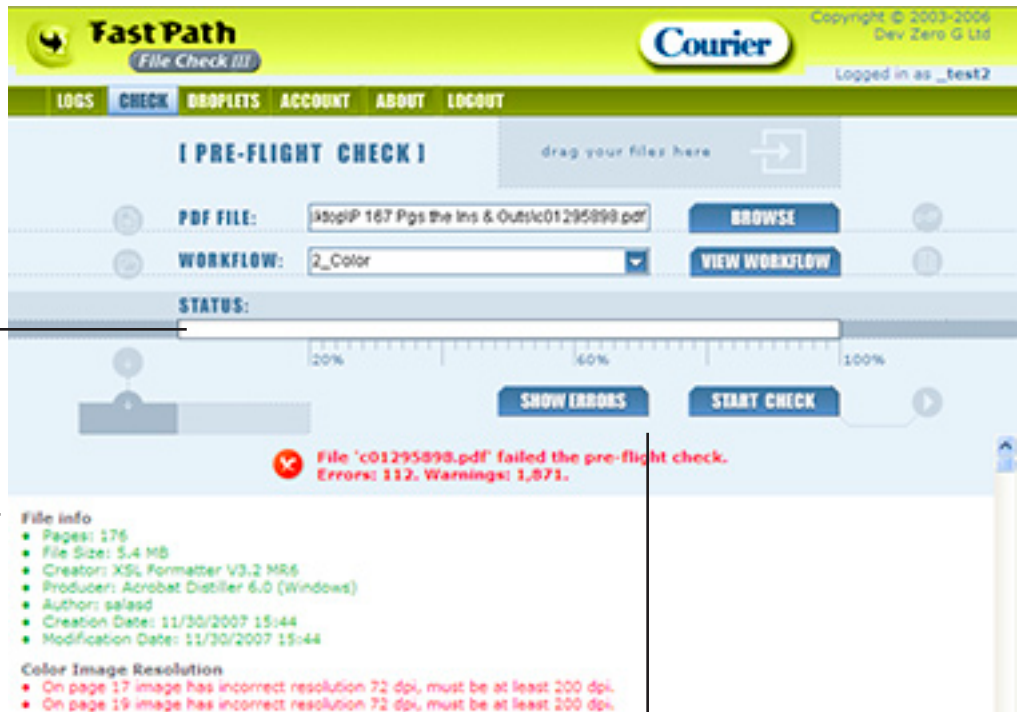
FastPath
File Check III

Courier

Copyright © 2003-2006
Dev Zero G Ltd

Logged in as _test2

LOGS CHECK DROPLETS ACCOUNT ABOUT LOGOUT

[ PRE-FLIGHT CHECK ]

drag your files here

PDF FILE: ktop\P 167 Pgs the Ins & Outs\c01295898.pdf BROWSE

WORKFLOW: 2_Color VIEW WORKFLOW

STATUS:

20% 60% 100%

SHOW ERRORS START CHECK

File 'c01295898.pdf' failed the pre-flight check.
Errors: 112. Warnings: 1,871.

File info
• Pages: 176
• File Size: 5.4 MB
• Creator: XSL Formatter V3.2 MR6
• Producer: Acrobat Distiller 6.0 (Windows)
• Author: salasd
• Creation Date: 11/30/2007 15:44
• Modification Date: 11/30/2007 15:44

Color Image Resolution
• On page 17 image has incorrect resolution 72 dpi, must be at least 200 dpi.
• On page 19 image has incorrect resolution 72 dpi, must be at least 200 dpi.